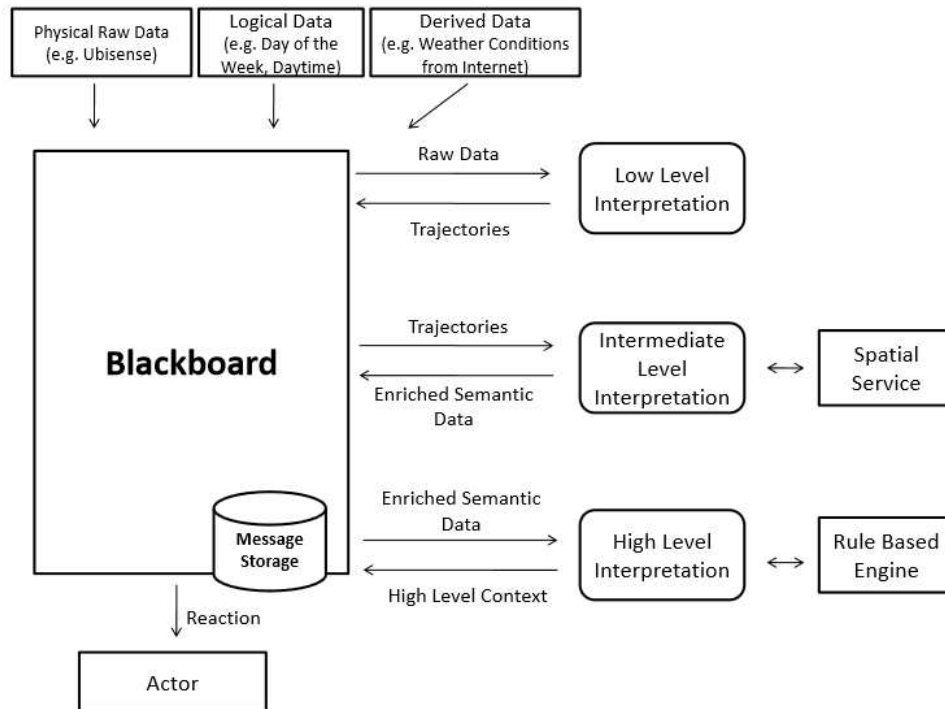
Physical Raw Data (e.g. Ubisense)

Logical Data (e.g. Day of the Week, Daytime)

Derived Data (e.g. Weather Conditions from Internet)

Blackboard

Message Storage

Raw Data

Trajectories

Low Level Interpretation

Trajectories

Enriched Semantic Data

Intermediate Level Interpretation

Spatial Service

Enriched Semantic Data

High Level Context

High Level Interpretation

Rule Based Engine

Reaction

Actor